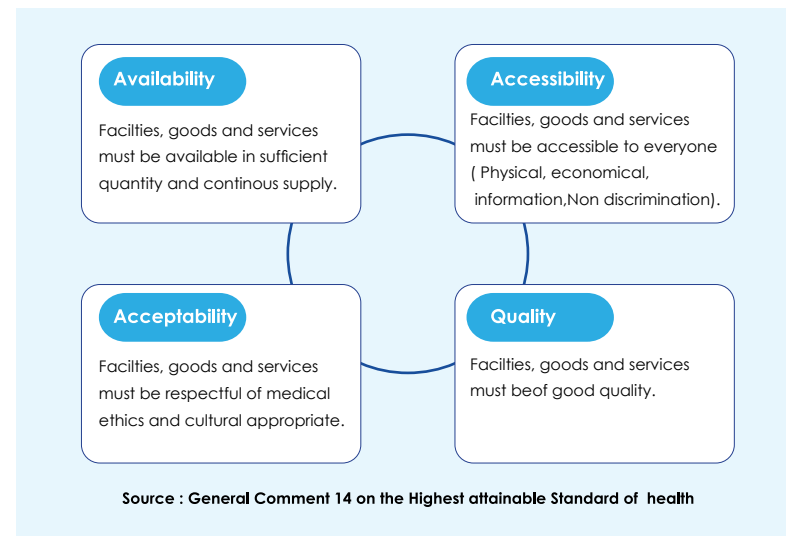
Availability

Facilties, goods and services must be available in sufficient quantity and continous supply.

Accessibility

Facilties, goods and services must be accessible to everyone ( Physical, economical, information,Non discrimination).

Acceptability

Facilties, goods and services must be respectful of medical ethics and cultural appropriate.

Quality

Facilties, goods and services must beof good quality.

Source : General Comment 14 on the Highest attainable Standard of health